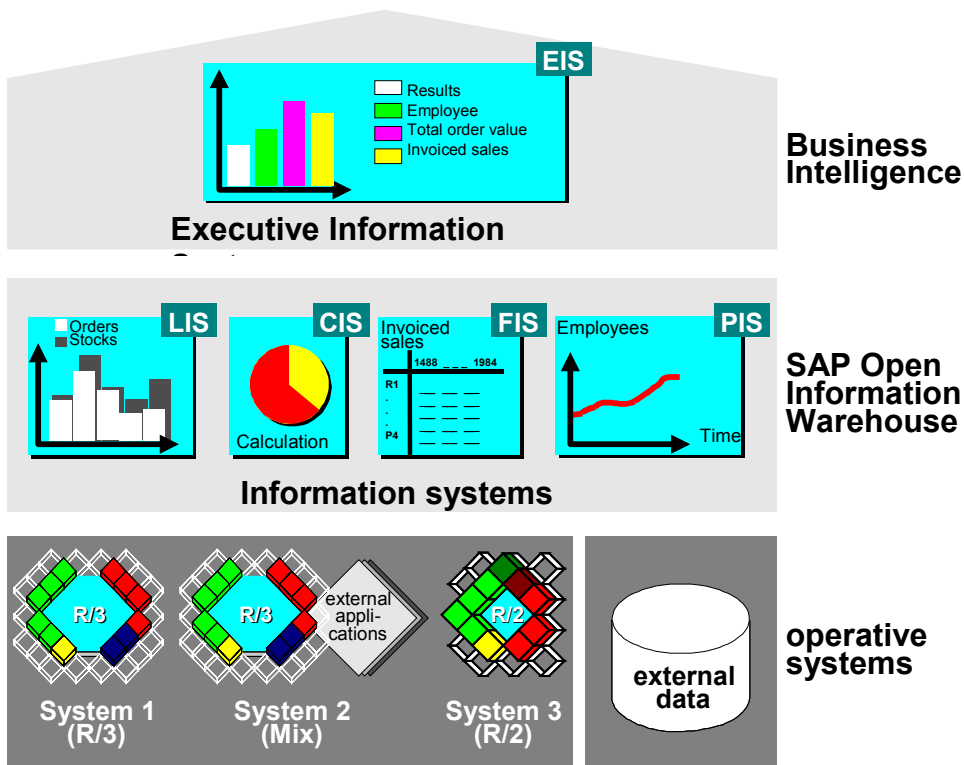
EIS

Results
Employee
Total order value
Invoiced sales

Executive Information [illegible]

Business Intelligence

LIS
Orders
Stocks

CIS
Calculation

FIS
Invoiced sales
1488 ___ 1984
R1
.
.
.
P4

PIS
Employees
Time

Information systems

SAP Open Information Warehouse

R/3
System 1 (R/3)

R/3
external applications
System 2 (Mix)

R/2
System 3 (R/2)

external data

operative systems